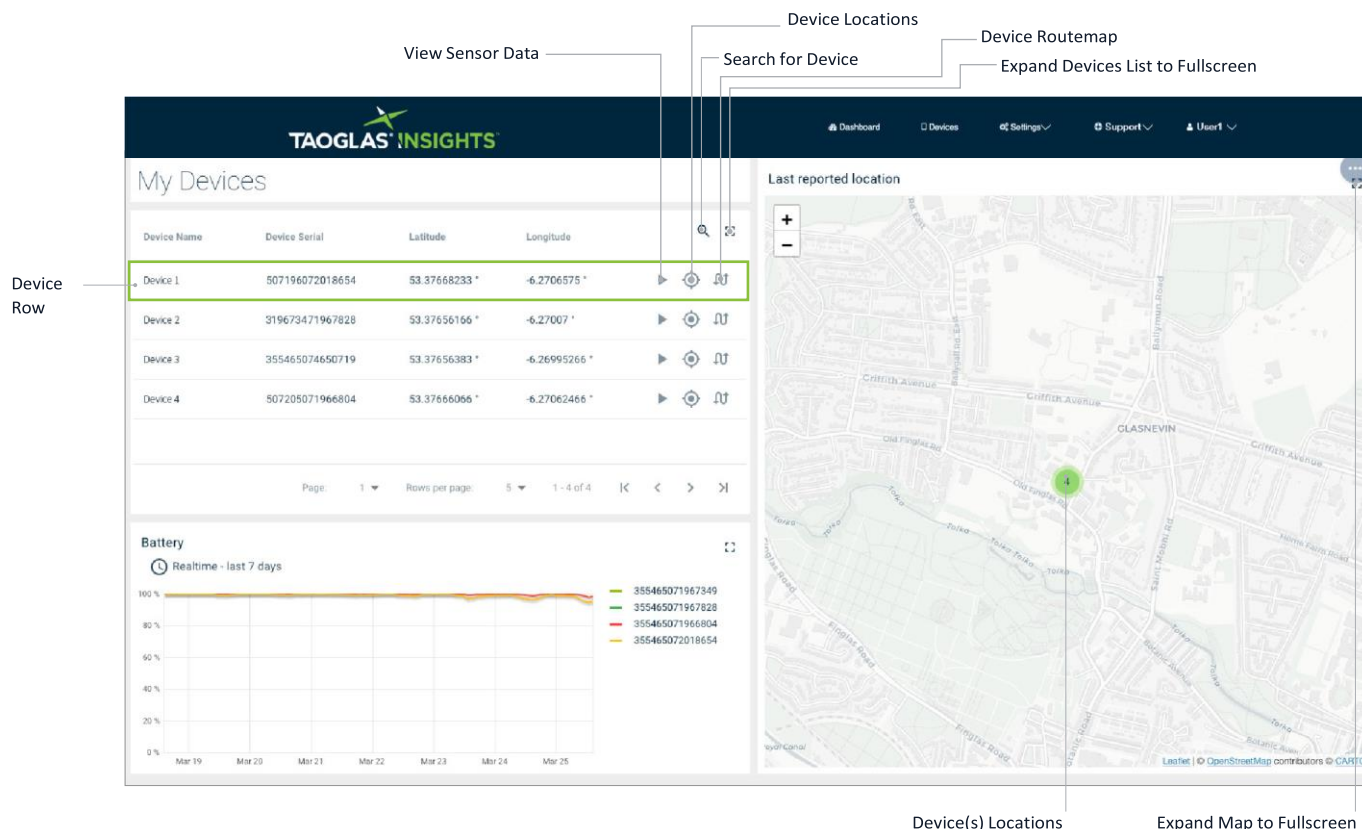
Device Locations

View Sensor Data

Search for Device

Device Routemap

Expand Devices List to Fullscreen

TAOGLAS INSIGHTS

Dashboard Devices Settings Support User1

My Devices

| Device Name | Device Serial | Latitude | Longitude |
|---|---|---|---|
| Device 1 | 507196072018654 | 53.37668233 ° | -6.2706575 ° |
| Device 2 | 319673471967828 | 53.37656166 ° | -6.27007 ° |
| Device 3 | 355465074650719 | 53.37656383 ° | -6.26995266 ° |
| Device 4 | 507205071966804 | 53.37666066 ° | -6.27062466 ° |

Page: 1 Rows per page: 5 1 - 4 of 4

Device Row

Battery

Realtime - last 7 days

100 % 80 % 60 % 40 % 20 % 0 %

Mar 19 Mar 20 Mar 21 Mar 22 Mar 23 Mar 24 Mar 25

355465071967349
355465071967828
355465071966804
355465072018654

Last reported location

+
−

Griffith Avenue
Griffith Avenue
GLASNEVIN
Griffith Avenue
Old Finglas Rd
Old Finglas Rd
Tolka
Tolka
Tolka
Finglas Road
Finglas Road
Ballymun Road
Saint Mobhi Rd
Tolka
Botanic Road
Tolka
Home Farm Road
Botanic Av

4

Leaflet | © OpenStreetMap contributors © CARTO

Device(s) Locations

Expand Map to Fullscreen